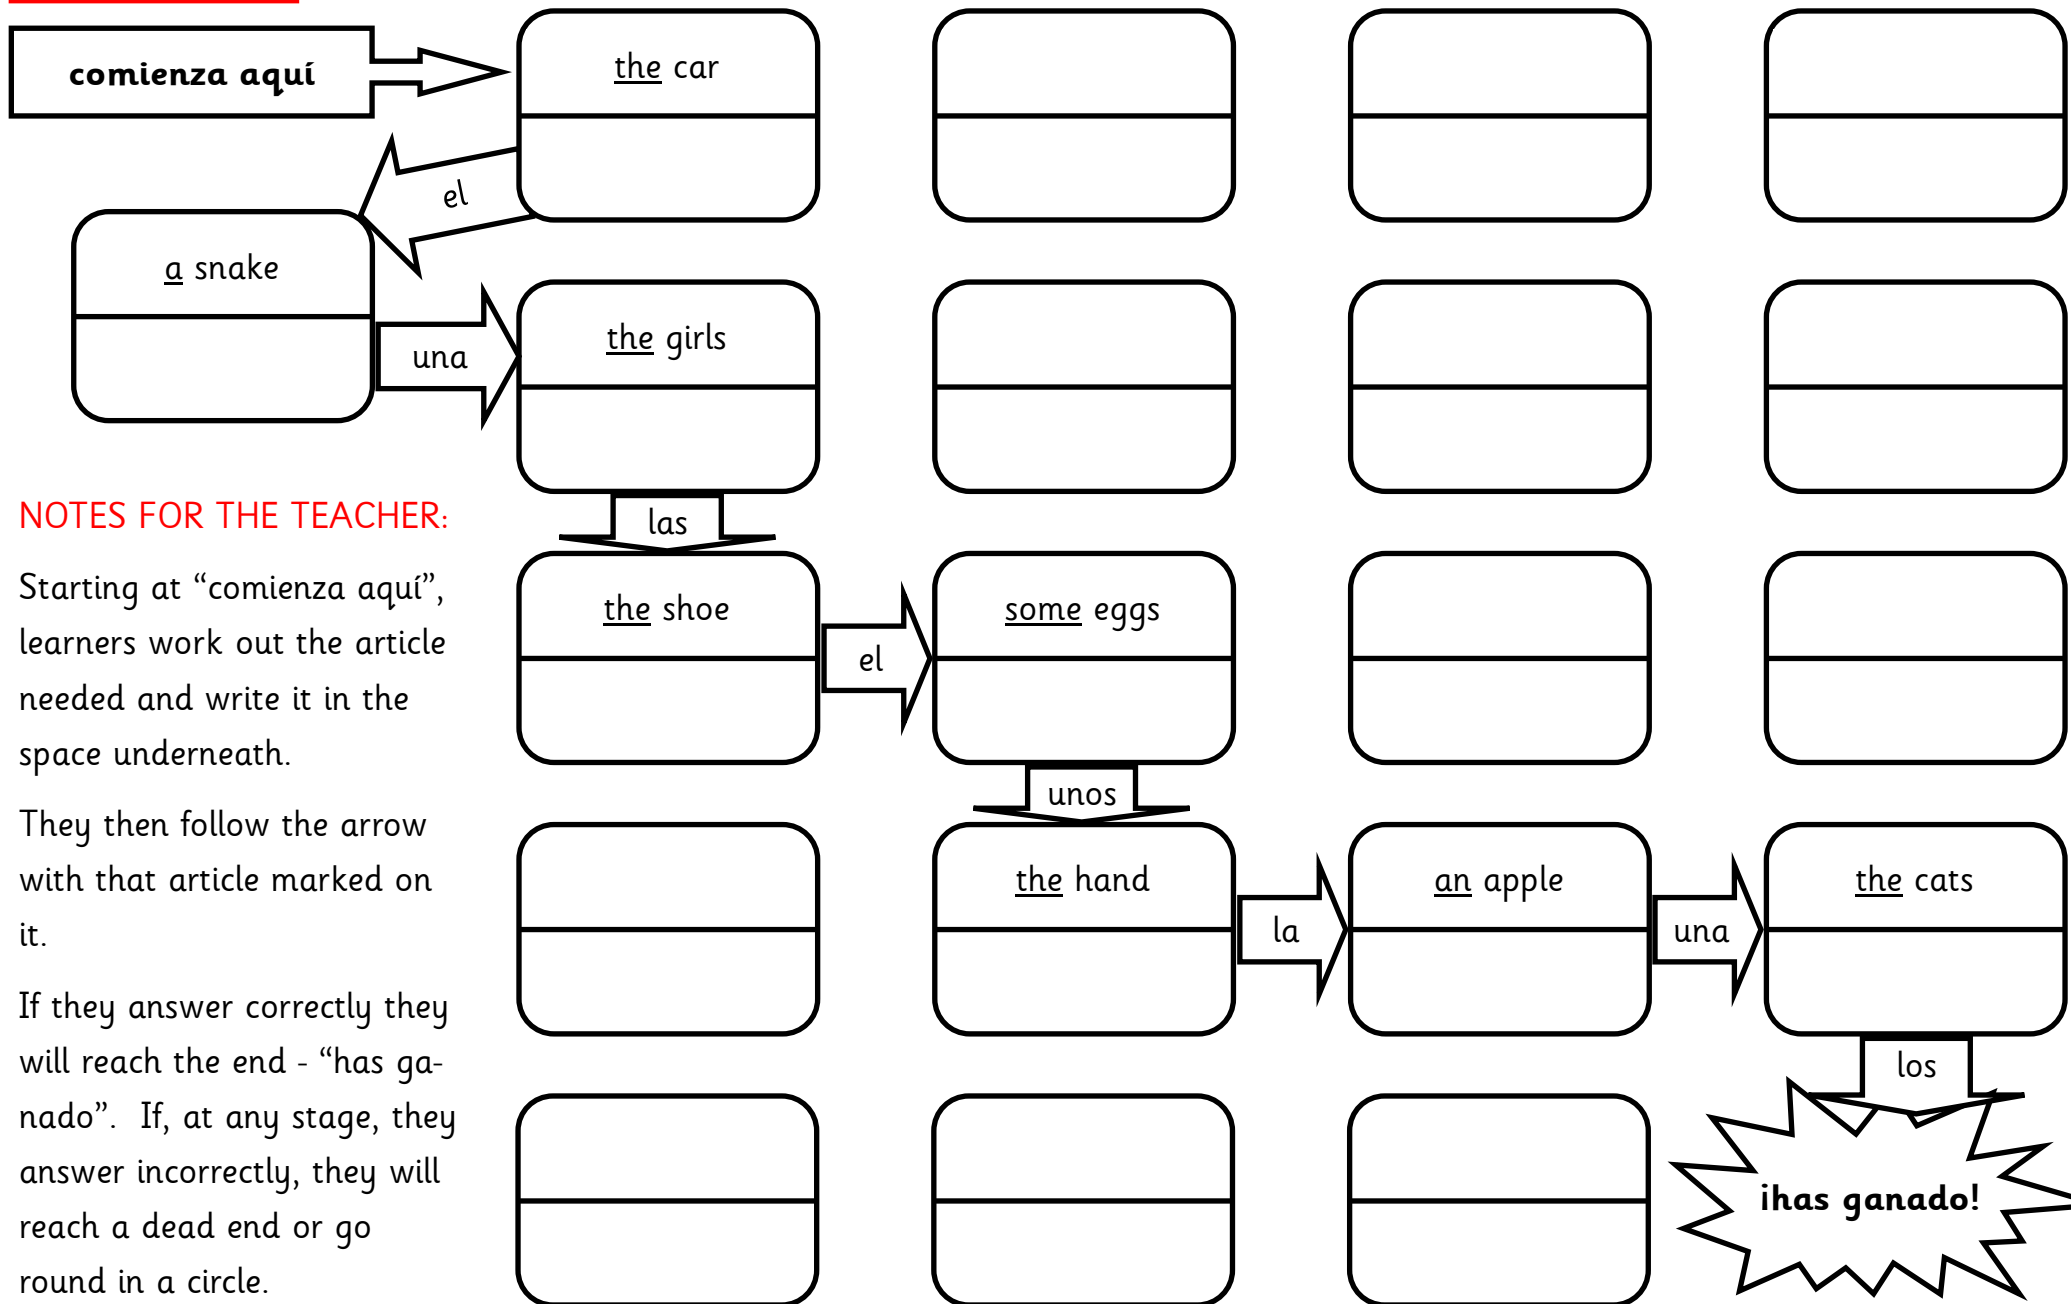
comienza aquí

the car

el

a snake

una

the girls

las

the shoe

el

some eggs

unos

the hand

la

an apple

una

the cats

los

¡has ganado!

NOTES FOR THE TEACHER:

Starting at “comienza aquí”, learners work out the article needed and write it in the space underneath.

They then follow the arrow with that article marked on it.

If they answer correctly they will reach the end - “has ganado”. If, at any stage, they answer incorrectly, they will reach a dead end or go round in a circle.